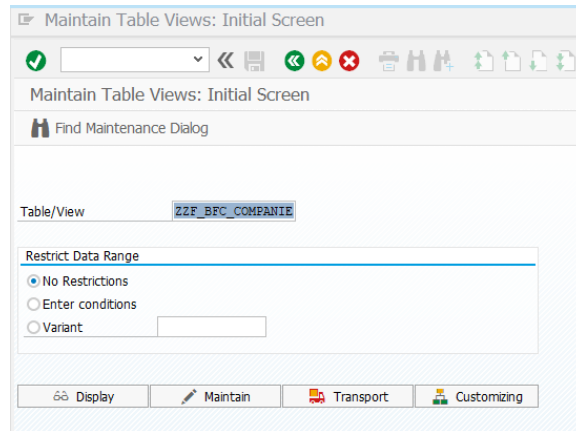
Maintain Table Views: Initial Screen

Maintain Table Views: Initial Screen

Find Maintenance Dialog

Table/View ZZF_BFC_COMPANIE

Restrict Data Range

No Restrictions

Enter conditions

Variant

Display Maintain Transport Customizing